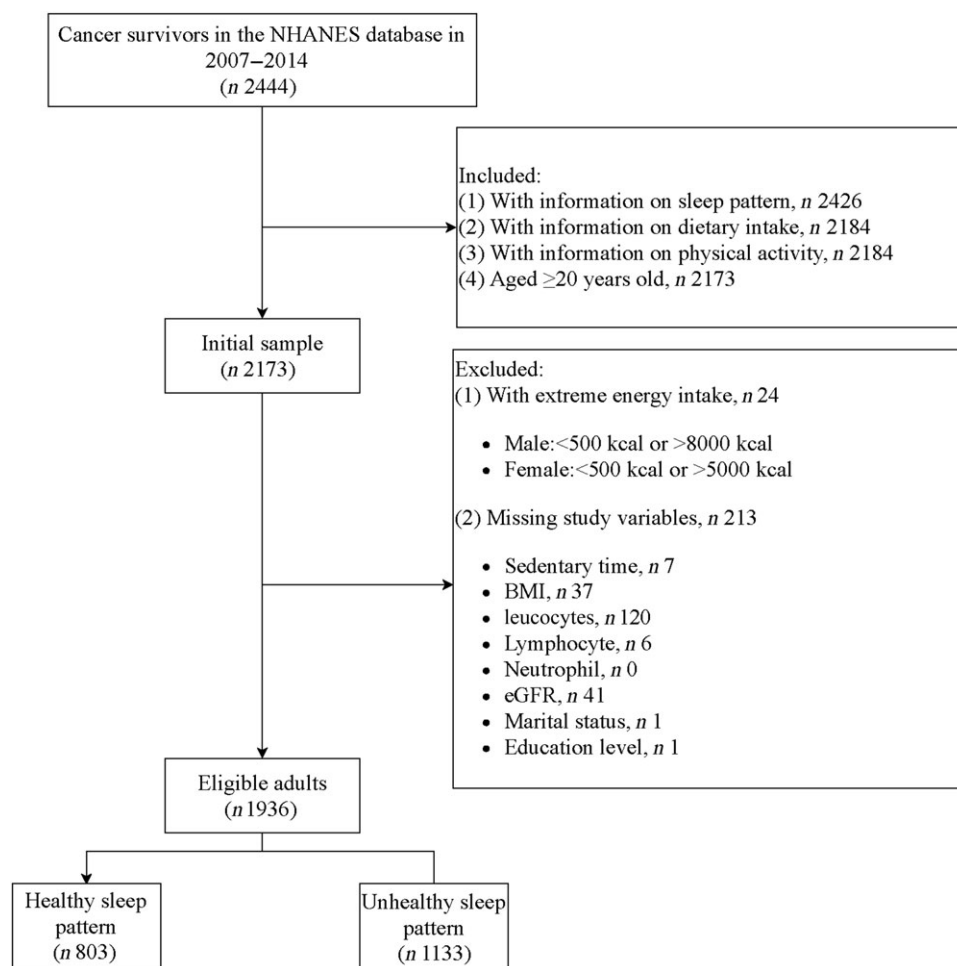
Cancer survivors in the NHANES database in 2007–2014 ($n$ 2444)

Included:
(1) With information on sleep pattern, $n$ 2426
(2) With information on dietary intake, $n$ 2184
(3) With information on physical activity, $n$ 2184
(4) Aged ≥20 years old, $n$ 2173

Initial sample ($n$ 2173)

Excluded:
(1) With extreme energy intake, $n$ 24

- Male:<500 kcal or >8000 kcal
- Female:<500 kcal or >5000 kcal

(2) Missing study variables, $n$ 213

- Sedentary time, $n$ 7
- BMI, $n$ 37
- leucocytes, $n$ 120
- Lymphocyte, $n$ 6
- Neutrophil, $n$ 0
- eGFR, $n$ 41
- Marital status, $n$ 1
- Education level, $n$ 1

Eligible adults ($n$ 1936)

Healthy sleep pattern ($n$ 803)

Unhealthy sleep pattern ($n$ 1133)